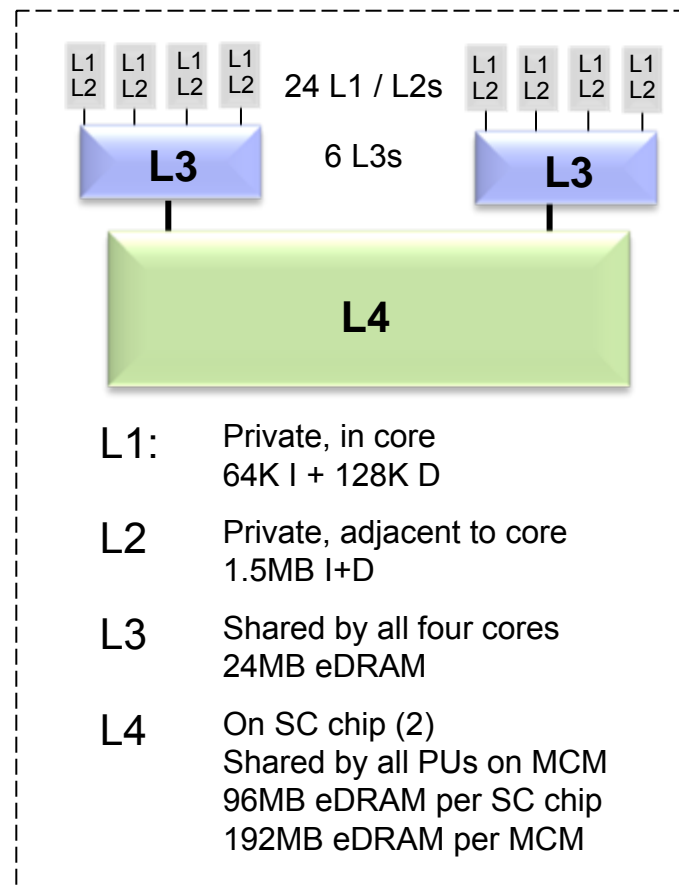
L1
L2

L1
L2

L1
L2

L1
L2

24 L1 / L2s

L1
L2

L1
L2

L1
L2

L1
L2

L3

6 L3s

L3

L4

L1: Private, in core
64K I + 128K D

L2 Private, adjacent to core
1.5MB I+D

L3 Shared by all four cores
24MB eDRAM

L4 On SC chip (2)
Shared by all PUs on MCM
96MB eDRAM per SC chip
192MB eDRAM per MCM